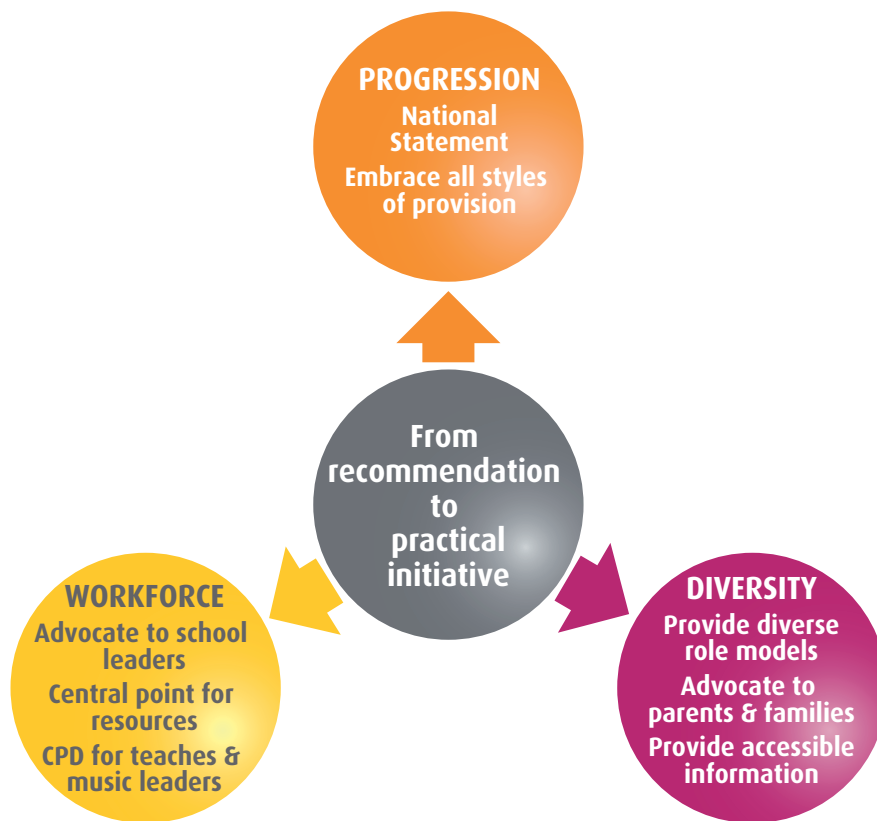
PROGRESSION
National Statement
Embrace all styles of provision

From recommendation to practical initiative

WORKFORCE
Advocate to school leaders
Central point for resources
CPD for teaches & music leaders

DIVERSITY
Provide diverse role models
Advocate to parents & families
Provide accessible information